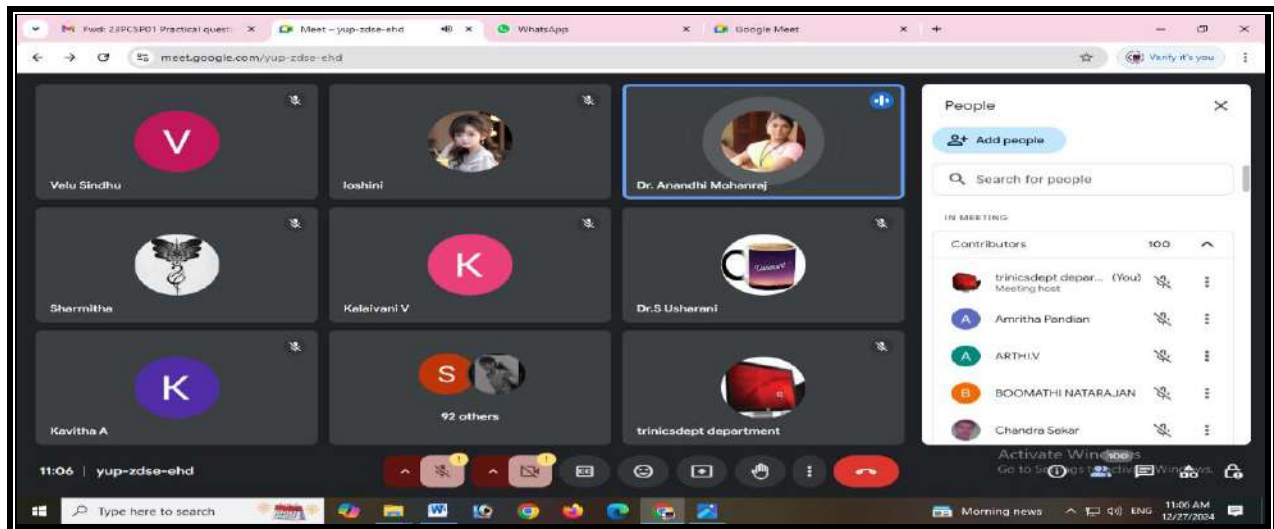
Fwd: 23PCSP01 Practical questi ×
Meet – yup-zdse-ehd ×
WhatsApp ×
Google Meet ×
meet.google.com/yup-zdse-ehd
Verify it's you

V
Velu Sindhu
loshini
Dr. Anandhi Mohanraj
Sharmitha
K
Kalaivani V
Dr.S Usharani
K
Kavitha A
S
92 others
trinicsdept department

People
Add people
Search for people
IN MEETING
Contributors 100
trinicsdept depar... (You)
Meeting host
A Amritha Pandian
A ARTHI.V
B BOOMATHI NATARAJAN
Chandra Sekar

11:06 | yup-zdse-ehd
100
Activate Windows
Go to Settings to activate Windows.

Type here to search
Morning news
ENG
11:06 AM
12/27/2024